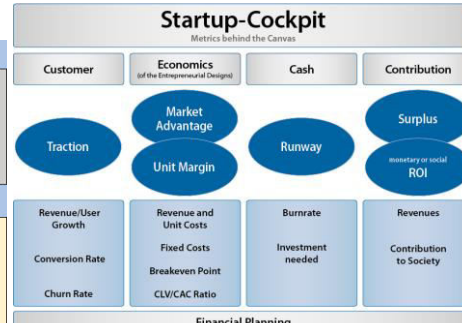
Startup-Cockpit
Metrics behind the Canvas

Customer

Economics
(of the Entrepreneurial Designs)

Cash

Contribution

Traction

Market Advantage

Unit Margin

Runway

Surplus

monetary or social
ROI

Revenue/User Growth

Conversion Rate

Churn Rate

Revenue and Unit Costs

Fixed Costs

Breakeven Point

CLV/CAC Ratio

Burnrate

Investment needed

Revenues

Contribution to Society

Financial Planning